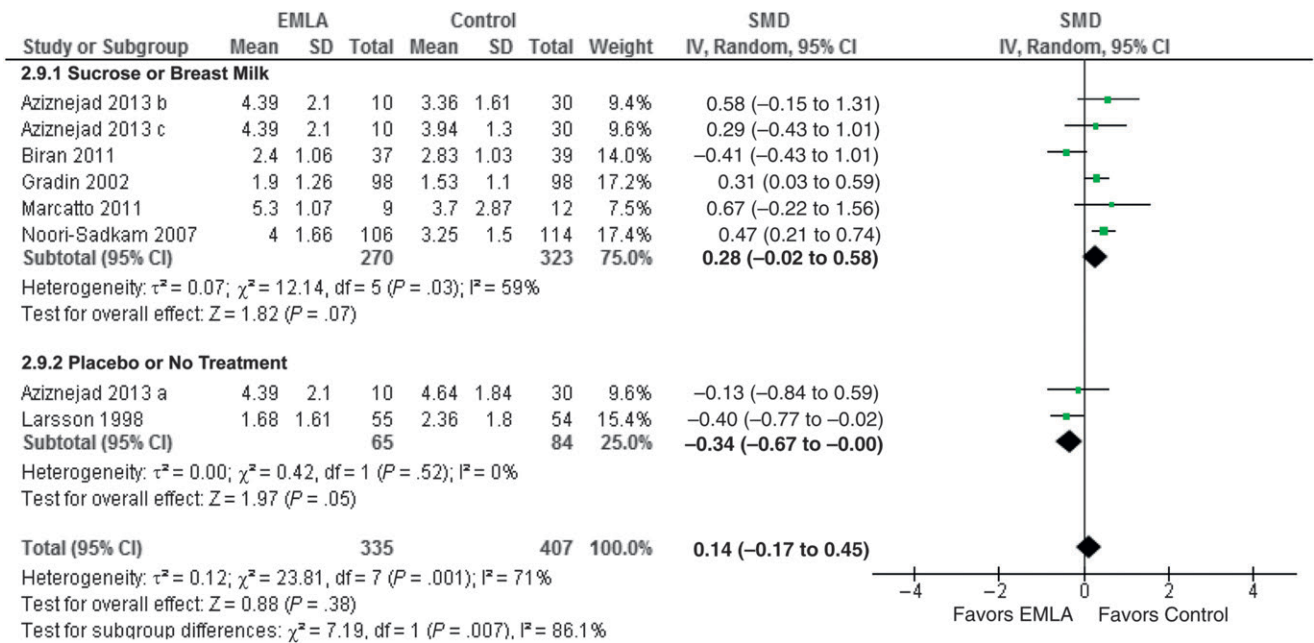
| Study or Subgroup | EMLA Mean | EMLA SD | EMLA Total | Control Mean | Control SD | Control Total | Weight | SMD IV, Random, 95% CI |
|---|---|---|---|---|---|---|---|---|
| **2.9.1 Sucrose or Breast Milk** | | | | | | | | |
| Aziznejad 2013 b | 4.39 | 2.1 | 10 | 3.36 | 1.61 | 30 | 9.4% | 0.58 (–0.15 to 1.31) |
| Aziznejad 2013 c | 4.39 | 2.1 | 10 | 3.94 | 1.3 | 30 | 9.6% | 0.29 (–0.43 to 1.01) |
| Biran 2011 | 2.4 | 1.06 | 37 | 2.83 | 1.03 | 39 | 14.0% | –0.41 (–0.43 to 1.01) |
| Gradin 2002 | 1.9 | 1.26 | 98 | 1.53 | 1.1 | 98 | 17.2% | 0.31 (0.03 to 0.59) |
| Marcatto 2011 | 5.3 | 1.07 | 9 | 3.7 | 2.87 | 12 | 7.5% | 0.67 (–0.22 to 1.56) |
| Noori-Sadkam 2007 | 4 | 1.66 | 106 | 3.25 | 1.5 | 114 | 17.4% | 0.47 (0.21 to 0.74) |
| **Subtotal (95% CI)** | | | **270** | | | **323** | **75.0%** | **0.28 (–0.02 to 0.58)** |

Heterogeneity: $\tau^2 = 0.07$; $\chi^2 = 12.14$, df = 5 (*P* = .03); $I^2 = 59\%$
Test for overall effect: Z = 1.82 (*P* = .07)

| Study or Subgroup | EMLA Mean | EMLA SD | EMLA Total | Control Mean | Control SD | Control Total | Weight | SMD IV, Random, 95% CI |
|---|---|---|---|---|---|---|---|---|
| **2.9.2 Placebo or No Treatment** | | | | | | | | |
| Aziznejad 2013 a | 4.39 | 2.1 | 10 | 4.64 | 1.84 | 30 | 9.6% | –0.13 (–0.84 to 0.59) |
| Larsson 1998 | 1.68 | 1.61 | 55 | 2.36 | 1.8 | 54 | 15.4% | –0.40 (–0.77 to –0.02) |
| **Subtotal (95% CI)** | | | **65** | | | **84** | **25.0%** | **–0.34 (–0.67 to –0.00)** |

Heterogeneity: $\tau^2 = 0.00$; $\chi^2 = 0.42$, df = 1 (*P* = .52); $I^2 = 0\%$
Test for overall effect: Z = 1.97 (*P* = .05)

**Total (95% CI)** **335** **407** **100.0%** **0.14 (–0.17 to 0.45)**

Heterogeneity: $\tau^2 = 0.12$; $\chi^2 = 23.81$, df = 7 (*P* = .001); $I^2 = 71\%$
Test for overall effect: Z = 0.88 (*P* = .38)
Test for subgroup differences: $\chi^2 = 7.19$, df = 1 (*P* = .007), $I^2 = 86.1\%$

SMD
IV, Random, 95% CI
–4 –2 0 2 4
Favors EMLA Favors Control